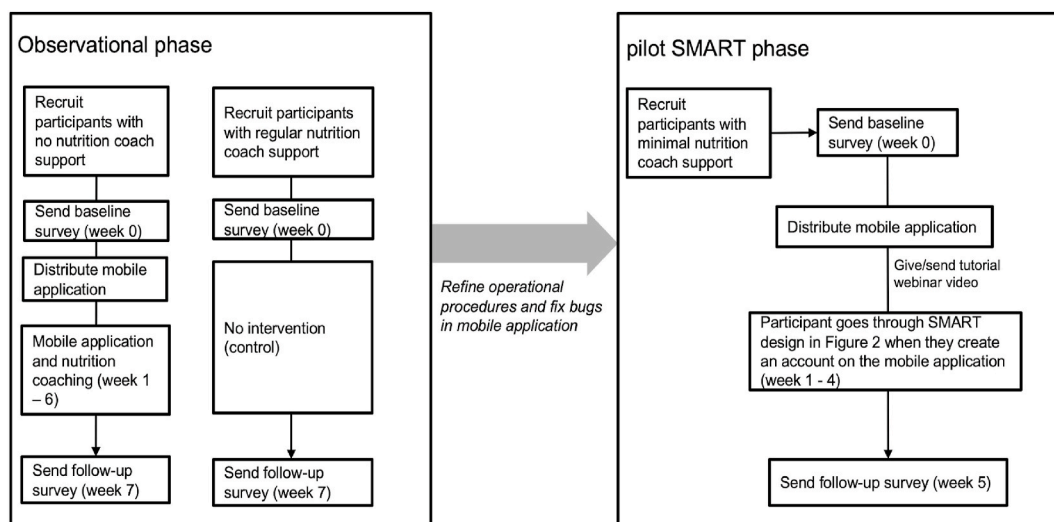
Observational phase

Recruit participants with no nutrition coach support

Send baseline survey (week 0)

Distribute mobile application

Mobile application and nutrition coaching (week 1 – 6)

Send follow-up survey (week 7)

Recruit participants with regular nutrition coach support

Send baseline survey (week 0)

No intervention (control)

Send follow-up survey (week 7)

Refine operational procedures and fix bugs in mobile application

pilot SMART phase

Recruit participants with minimal nutrition coach support

Send baseline survey (week 0)

Distribute mobile application

Give/send tutorial webinar video

Participant goes through SMART design in Figure 2 when they create an account on the mobile application (week 1 - 4)

Send follow-up survey (week 5)